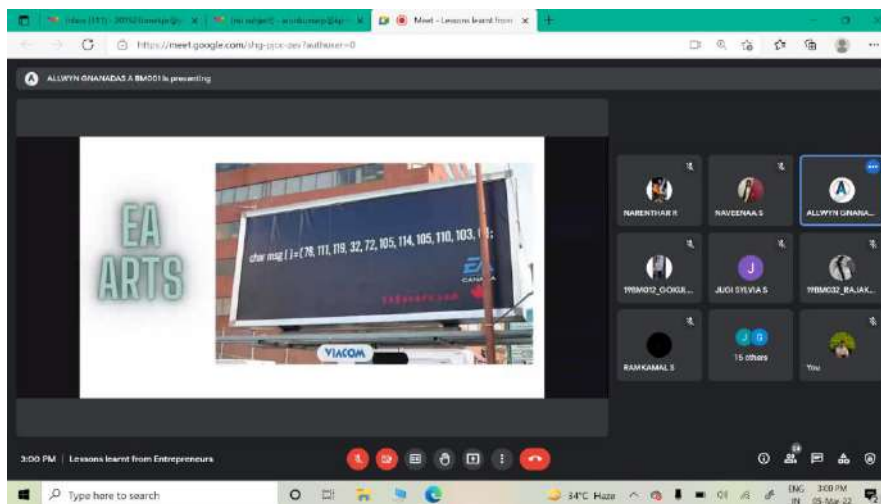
Inbox (111) - 20352 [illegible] × (no subject) - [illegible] × Meet - Lessons learnt from ×

https://meet.google.com/shg-pjcx-zes?authuser=0

ALLWYN GNANADAS A BM001 is presenting

EA ARTS

char msg [ ] = {78, 111, 119, 32, 72, 105, 114, 105, 110, 103, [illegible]};

EA CANADA

VIACOM

NARENTHAR R

NAVEENAA S

ALLWYN GNANA...

19BM012_GOKUL...

JUDI SYLVIA S

19BM032_RAJAK...

RAMKAMAL S

15 others

You

3:00 PM | Lessons learnt from Entrepreneurs

Type here to search

34°C Haze

ENG IN 3:00 PM 05-Mar-22